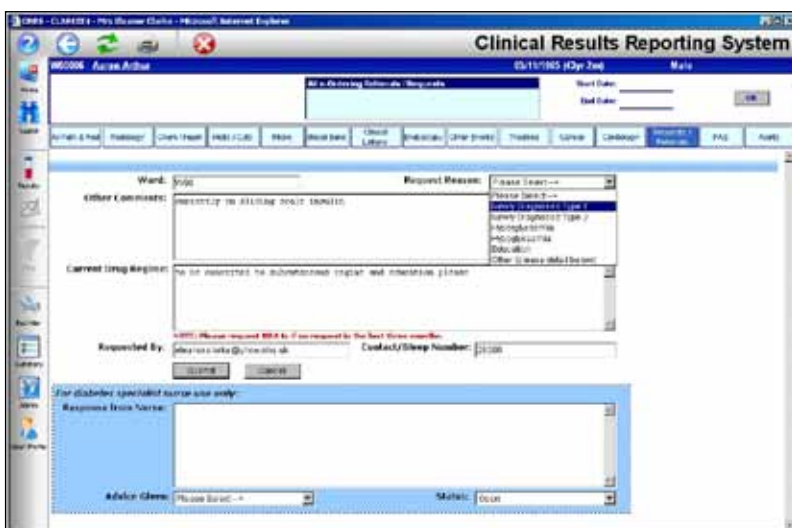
CRRS - CLARKE - Mrs Eleanor Clarke - Microsoft Internet Explorer

Clinical Results Reporting System

Aaron Arthur 05/11/1965 (Oyr 2m) Male

All e-Ordering Referrals / Requests

Start Date:
End Date:
OK

Home
Search
Results
Reminder
Summary
Alerts
Worklists

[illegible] Radiology Chem Haem Micro / Cyto Histo Blood bank Clinical Letters Endoscopy Other Events Theatres Cancer Cardiology Requests / Referrals FAQ Audit

Ward: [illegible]
Request Reason: Please Select -->
Please Select -->
Newly Diagnosed Type 1
Newly Diagnosed Type 2
Hyperglycaemia
Hypoglycaemia
Education
Other (please detail below)

Other Comments: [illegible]

Current Drug Regime: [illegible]

NOTE: Please request HbA1c if not requested in the last three months

Requested By: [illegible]
Contact/Bleep Number: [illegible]

Submit Cancel

For diabetes specialist nurse use only:

Response from Nurse:

Advice Given: Please Select -->
Status: Open